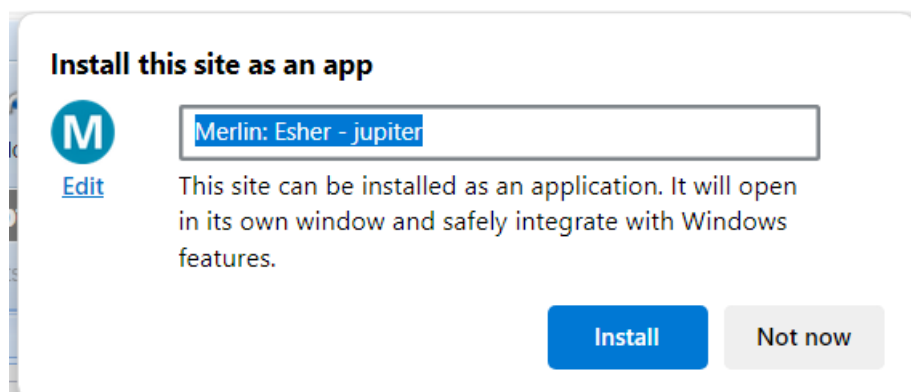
Install this site as an app

M

Merlin: Esher - jupiter

Edit

This site can be installed as an application. It will open in its own window and safely integrate with Windows features.

Install

Not now